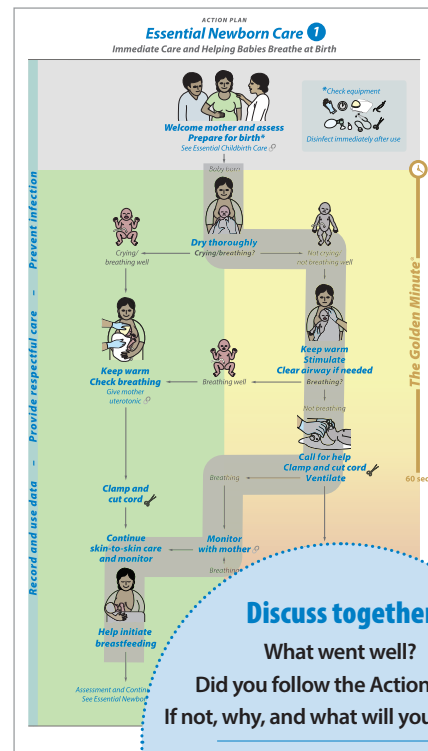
ACTION PLAN
Essential Newborn Care 1
Immediate Care and Helping Babies Breathe at Birth

Prevent infection – Provide respectful care – Record and use data

*Check equipment
Disinfect immediately after use

Welcome mother and assess
Prepare for birth*
See Essential Childbirth Care

Baby born

Dry thoroughly
Crying/breathing?

Crying/breathing well

Not crying/not breathing well

Keep warm
Check breathing
Give mother uterotonic

Breathing well

Keep warm
Stimulate
Clear airway if needed
Breathing?

Not breathing

Call for help
Clamp and cut cord
Ventilate

Breathing

Clamp and cut cord

Continue skin-to-skin care and monitor

Monitor with mother

Breathing

Help initiate breastfeeding

Assessment and Contin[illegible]
See Essential Newbo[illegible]

The Golden Minute®

60 sec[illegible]

Discuss together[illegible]
What went well?
Did you follow the Action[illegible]
If not, why, and what will you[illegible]